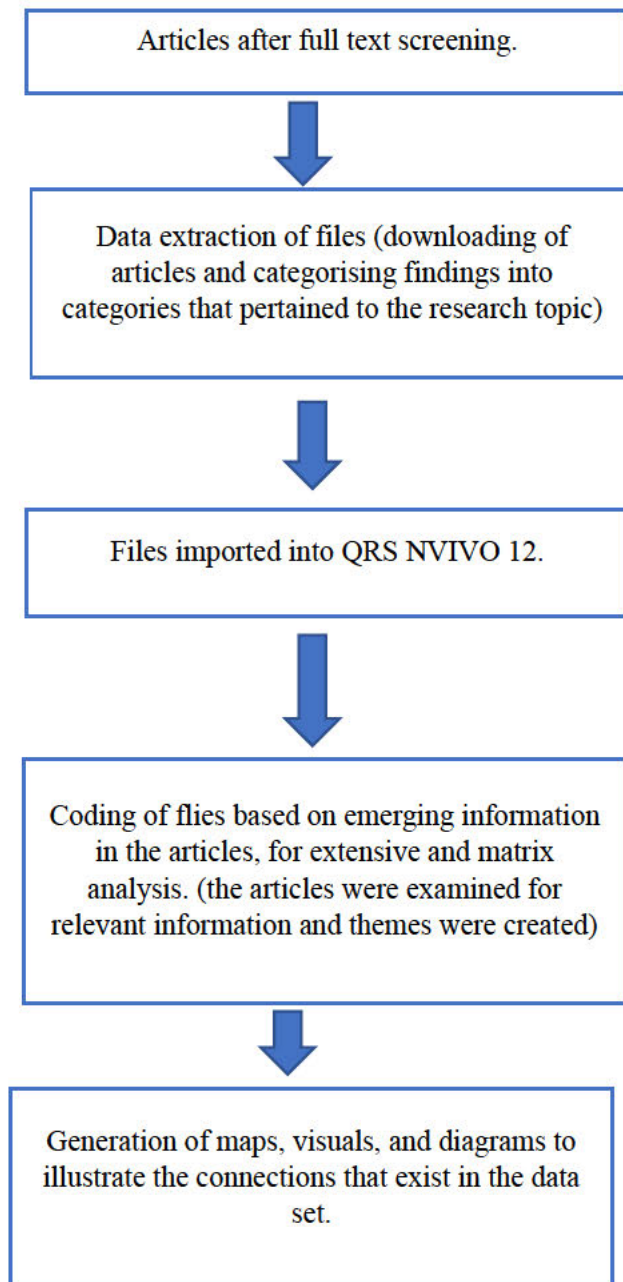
Articles after full text screening.

Data extraction of files (downloading of articles and categorising findings into categories that pertained to the research topic)

Files imported into QRS NVIVO 12.

Coding of flies based on emerging information in the articles, for extensive and matrix analysis. (the articles were examined for relevant information and themes were created)

Generation of maps, visuals, and diagrams to illustrate the connections that exist in the data set.